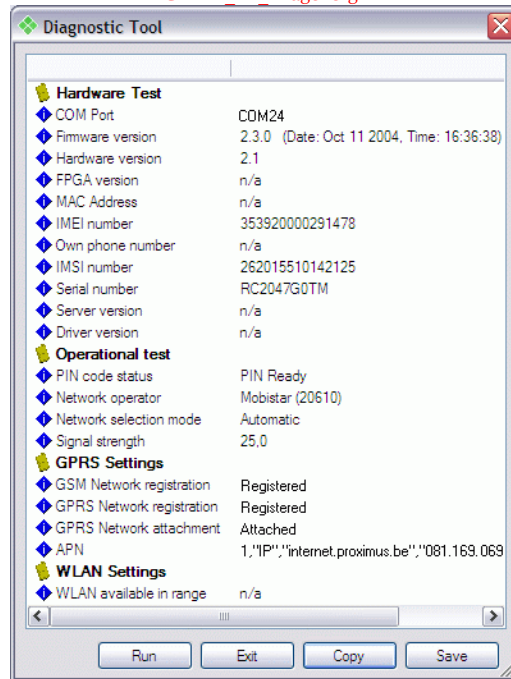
Diagnostic Tool

Hardware Test
COM Port COM24
Firmware version 2.3.0 (Date: Oct 11 2004, Time: 16:36:38)
Hardware version 2.1
FPGA version n/a
MAC Address n/a
IMEI number 353920000291478
Own phone number n/a
IMSI number 262015510142125
Serial number RC2047G0TM
Server version n/a
Driver version n/a
Operational test
PIN code status PIN Ready
Network operator Mobistar (20610)
Network selection mode Automatic
Signal strength 25,0
GPRS Settings
GSM Network registration Registered
GPRS Network registration Registered
GPRS Network attachment Attached
APN 1,"IP","internet.proximus.be","081.169.069
WLAN Settings
WLAN available in range n/a

Run Exit Copy Save